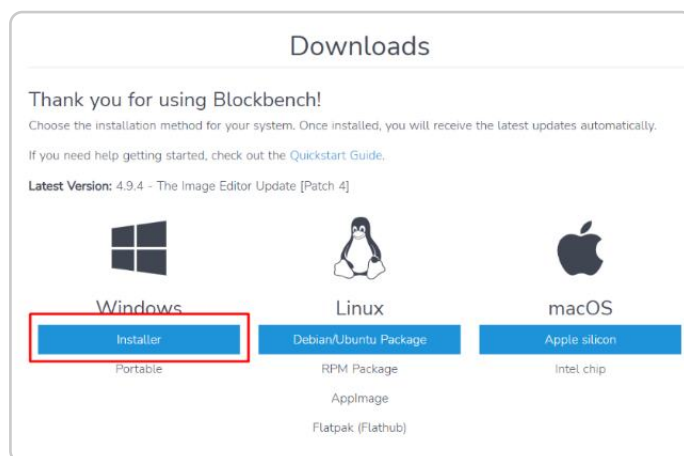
Downloads

Thank you for using Blockbench!

Choose the installation method for your system. Once installed, you will receive the latest updates automatically.

If you need help getting started, check out the Quickstart Guide.

Latest Version: 4.9.4 - The Image Editor Update [Patch 4]

Windows

Installer

Portable

Linux

Debian/Ubuntu Package

RPM Package

AppImage

Flatpak (Flathub)

macOS

Apple silicon

Intel chip